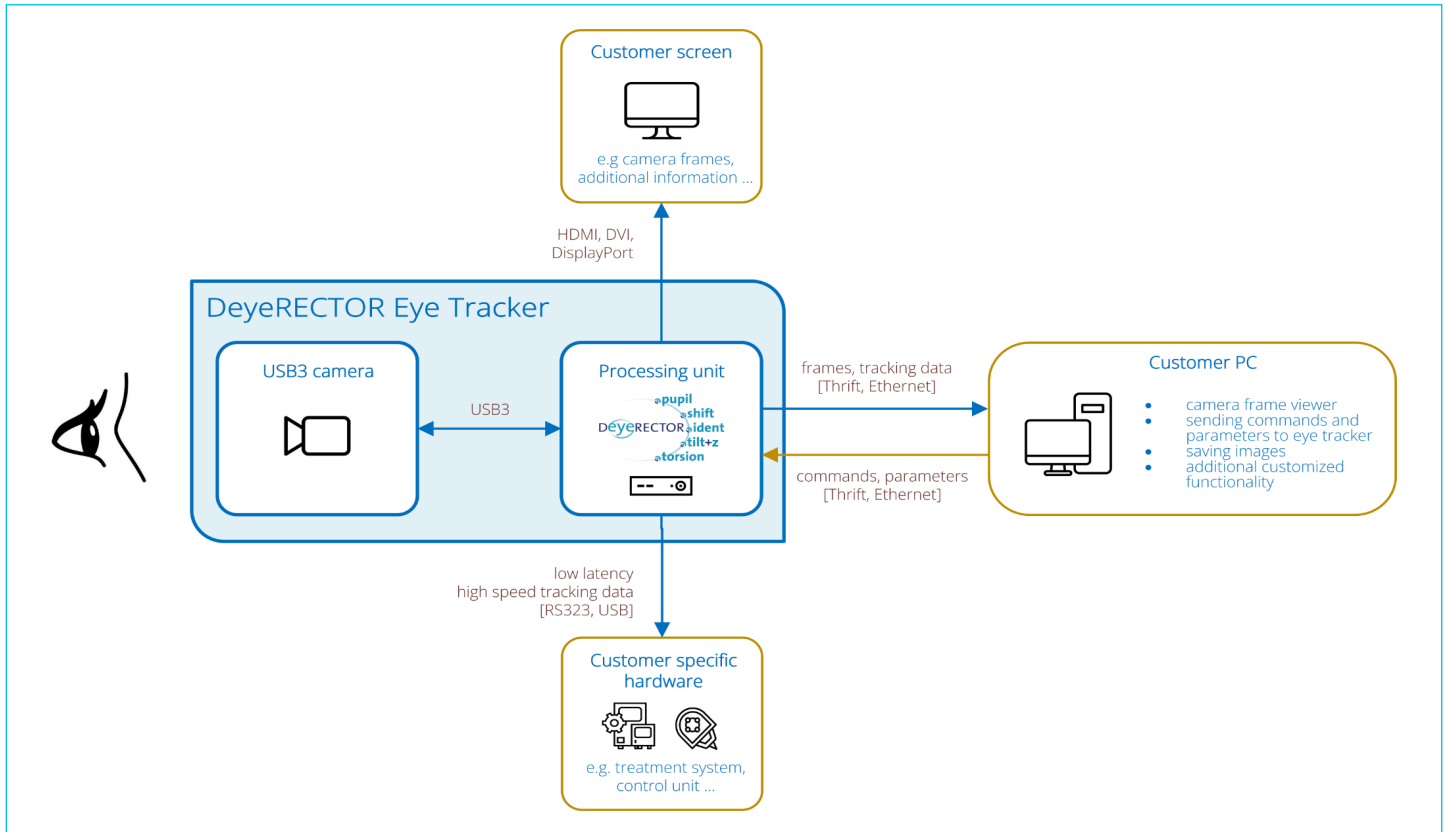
Customer screen

e.g camera frames, additional information ...

HDMI, DVI, DisplayPort

DeyeRECTOR Eye Tracker

USB3 camera

USB3

Processing unit

pupil
shift
ident
tilt+z
torsion
DeyeRECTOR

frames, tracking data [Thrift, Ethernet]

commands, parameters [Thrift, Ethernet]

Customer PC

- camera frame viewer
- sending commands and parameters to eye tracker
- saving images
- additional customized functionality

low latency high speed tracking data [RS323, USB]

Customer specific hardware

e.g. treatment system, control unit ...